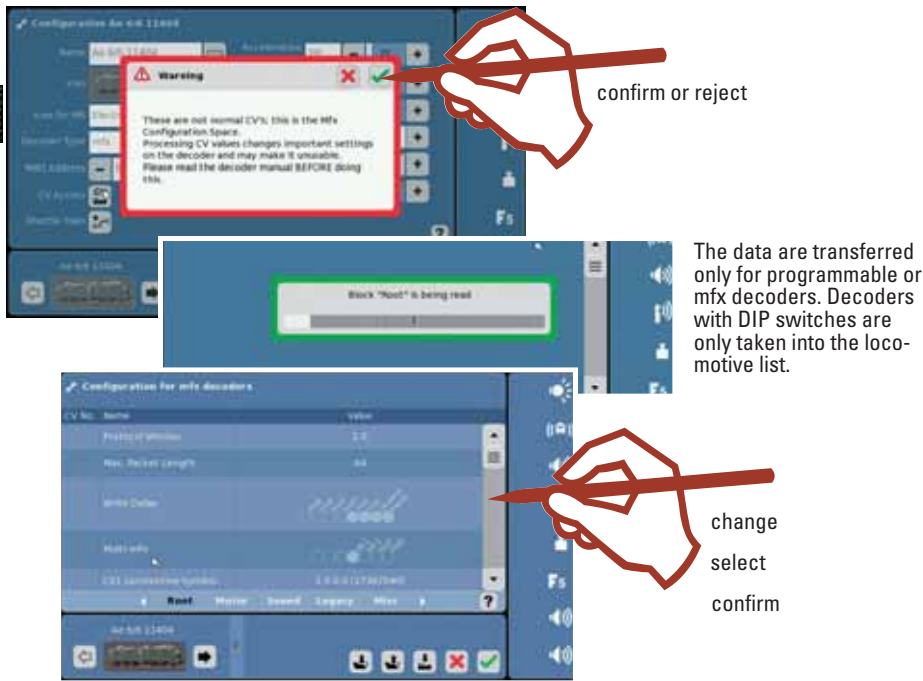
Configuration Ae 6/6 11404

Name Ae 6/6 11404

Acceleration

Warning

These are not normal CV's; this is the Mfx Configuration Space.
Processing CV values changes important settings on the decoder and may make it unusable.
Please read the decoder manual BEFORE doing this.

Decoder Type mfx

MM2 Address

CV Access

Shuttle train

confirm or reject

Block "Root" is being read

The data are transferred only for programmable or mfx decoders. Decoders with DIP switches are only taken into the locomotive list.

Configuration for mfx decoders

CV No. Name Value

Protocol Window 2.0

Max. Packet Length 64

Write Delay

Multi info

C01 Locomotive Symbol

Root Motor Sound Legacy Misc

Ae 6/6 11404

change

select

confirm

Fs